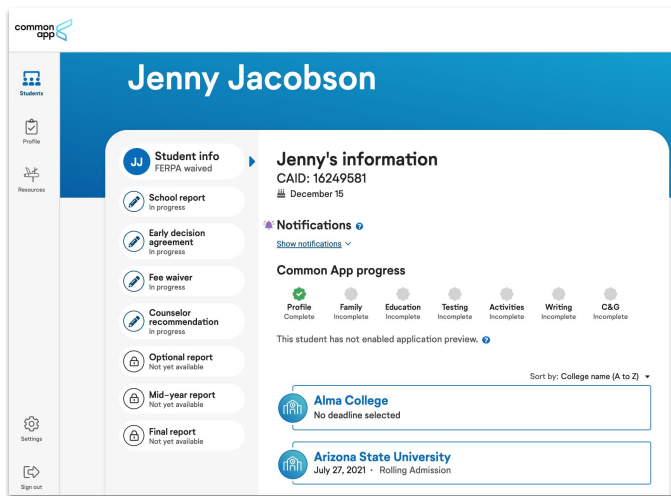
common app

Students

Profile

Resources

Settings

Sign out

Jenny Jacobson

JJ Student info
FERPA waived

School report
In progress

Early decision agreement
In progress

Fee waiver
In progress

Counselor recommendation
In progress

Optional report
Not yet available

Mid-year report
Not yet available

Final report
Not yet available

Jenny's information
CAID: 16249581
December 15

Notifications
Show notifications

Common App progress

| Profile | Family | Education | Testing | Activities | Writing | C&G |
|---|---|---|---|---|---|---|
| Complete | Incomplete | Incomplete | Incomplete | Incomplete | Incomplete | Incomplete |

This student has not enabled application preview.

Sort by: College name (A to Z)

Alma College
No deadline selected

Arizona State University
July 27, 2021 · Rolling Admission